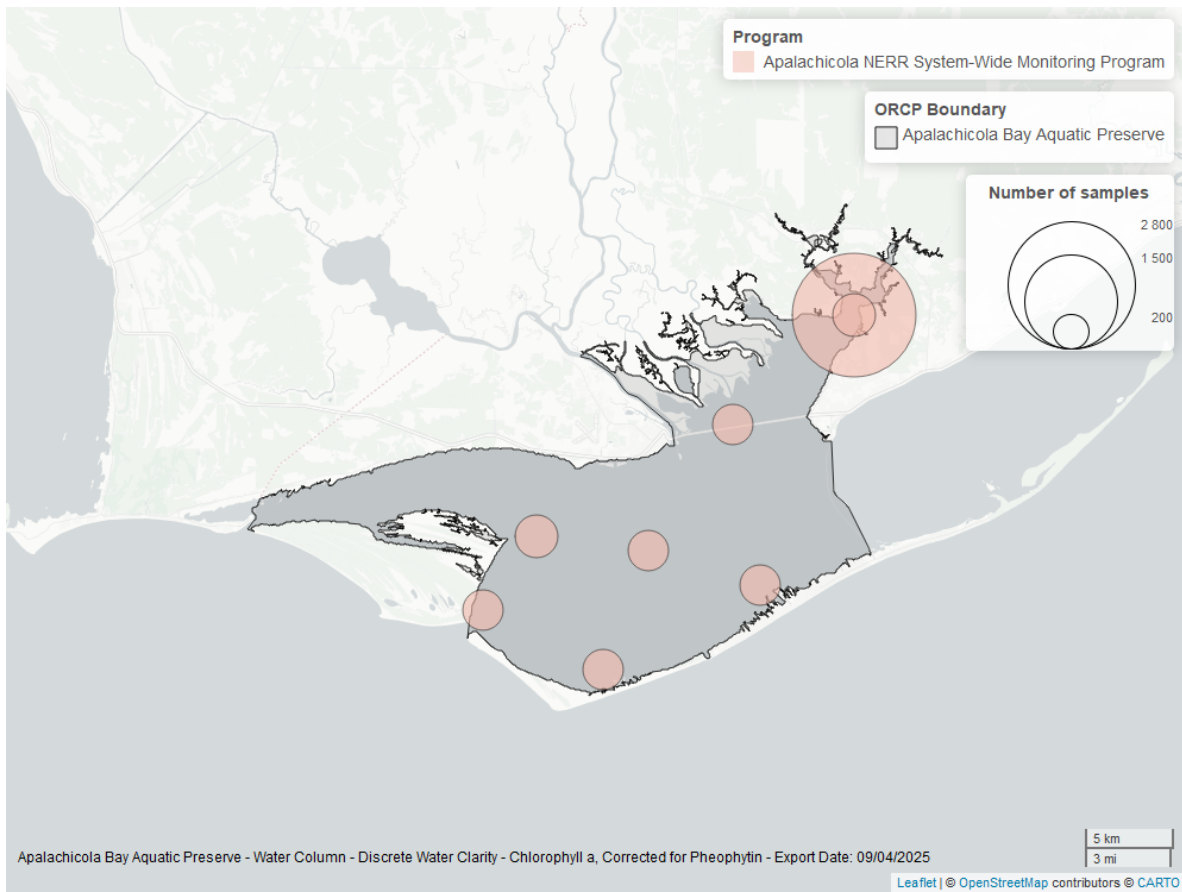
Program
Apalachicola NERR System-Wide Monitoring Program

ORCP Boundary
Apalachicola Bay Aquatic Preserve

Number of samples
2 800
1 500
200

Apalachicola Bay Aquatic Preserve - Water Column - Discrete Water Clarity - Chlorophyll a, Corrected for Pheophytin - Export Date: 09/04/2025

5 km
3 mi

Leaflet | © OpenStreetMap contributors © CARTO